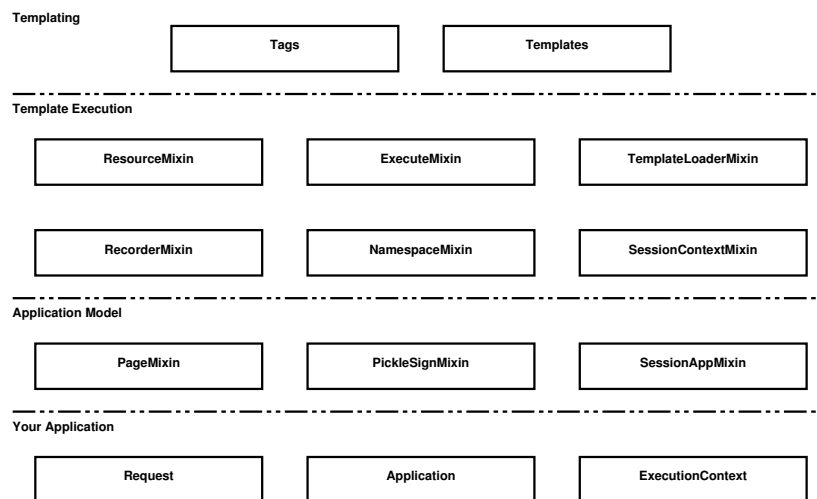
Templating

Tags

Templates

Template Execution

ResourceMixin

ExecuteMixin

TemplateLoaderMixin

RecorderMixin

NamespaceMixin

SessionContextMixin

Application Model

PageMixin

PickleSignMixin

SessionAppMixin

Your Application

Request

Application

ExecutionContext